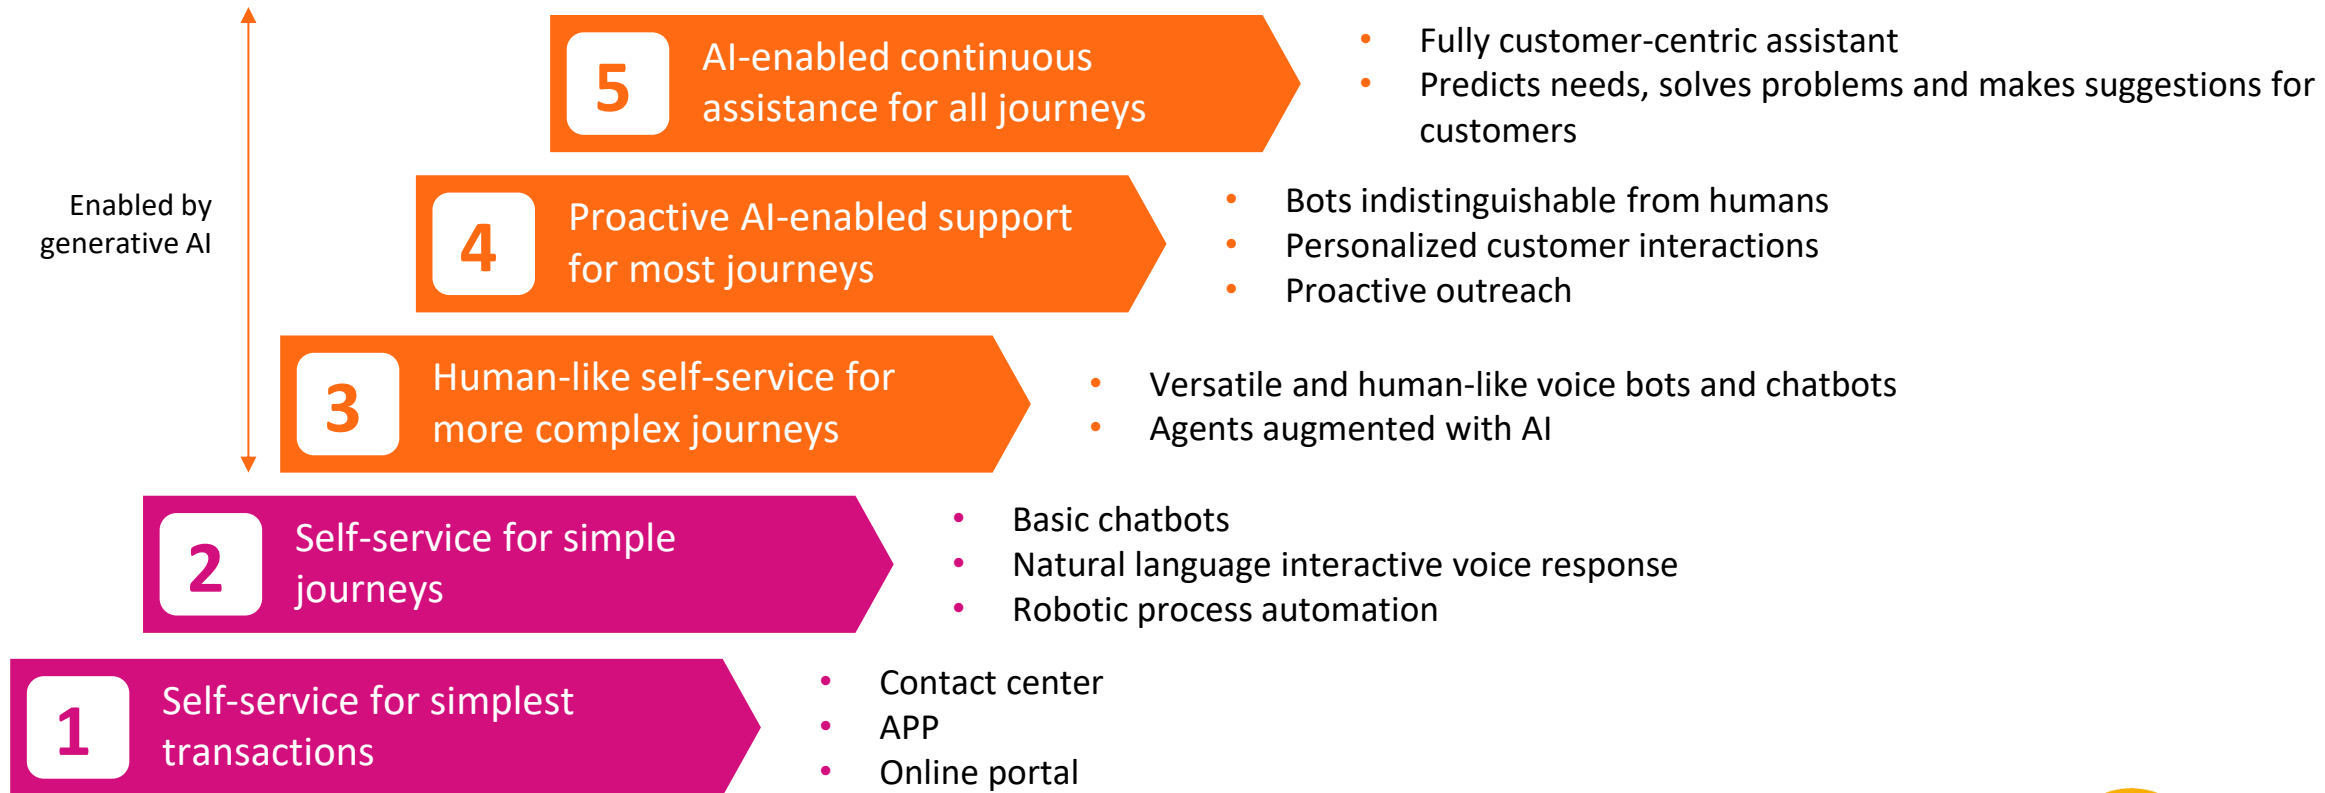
Enabled by generative AI

5 AI-enabled continuous assistance for all journeys

- Fully customer-centric assistant
- Predicts needs, solves problems and makes suggestions for customers

4 Proactive AI-enabled support for most journeys

- Bots indistinguishable from humans
- Personalized customer interactions
- Proactive outreach

3 Human-like self-service for more complex journeys

- Versatile and human-like voice bots and chatbots
- Agents augmented with AI

2 Self-service for simple journeys

- Basic chatbots
- Natural language interactive voice response
- Robotic process automation

1 Self-service for simplest transactions

- Contact center
- APP
- Online portal